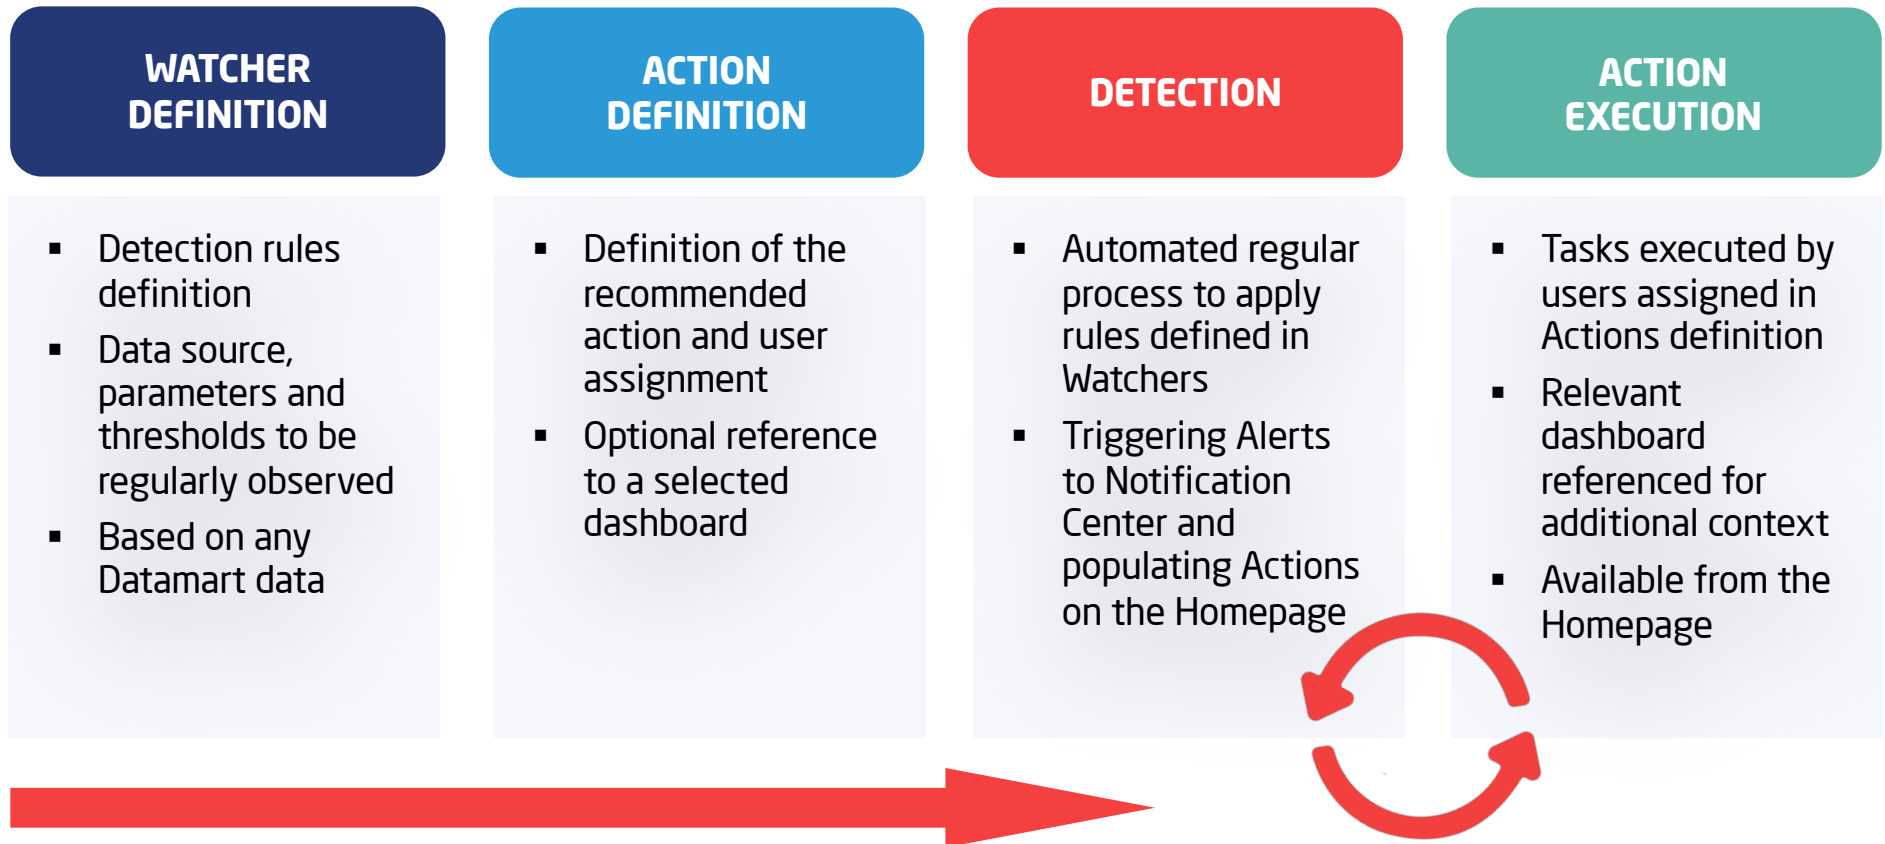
WATCHER DEFINITION

▪ Detection rules definition
▪ Data source, parameters and thresholds to be regularly observed
▪ Based on any Datamart data

ACTION DEFINITION

▪ Definition of the recommended action and user assignment
▪ Optional reference to a selected dashboard

DETECTION

▪ Automated regular process to apply rules defined in Watchers
▪ Triggering Alerts to Notification Center and populating Actions on the Homepage

ACTION EXECUTION

▪ Tasks executed by users assigned in Actions definition
▪ Relevant dashboard referenced for additional context
▪ Available from the Homepage